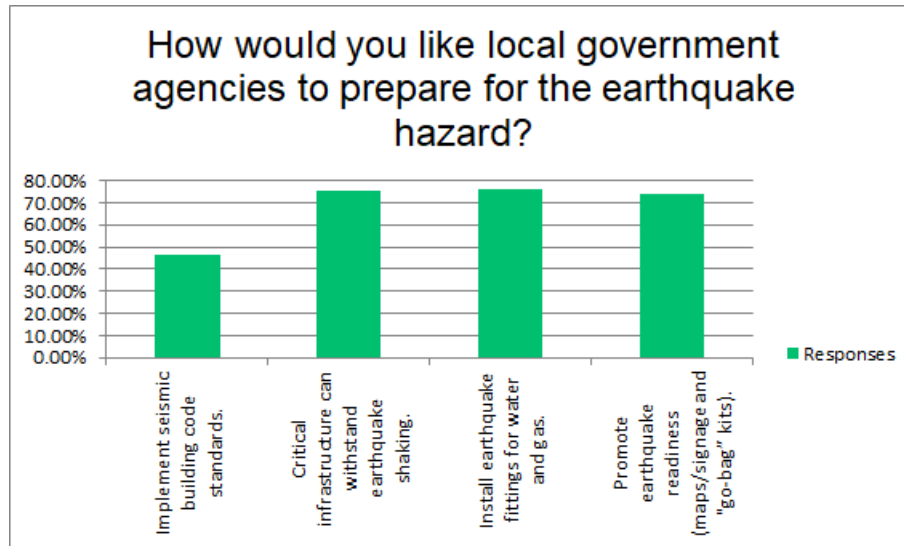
How would you like local government agencies to prepare for the earthquake hazard?

80.00%
70.00%
60.00%
50.00%
40.00%
30.00%
20.00%
10.00%
0.00%

Implement seismic building code standards.

Critical infrastructure can withstand earthquake shaking.

Install earthquake fittings for water and gas.

Promote earthquake readiness (maps/signage and "go-bag" kits).

Responses